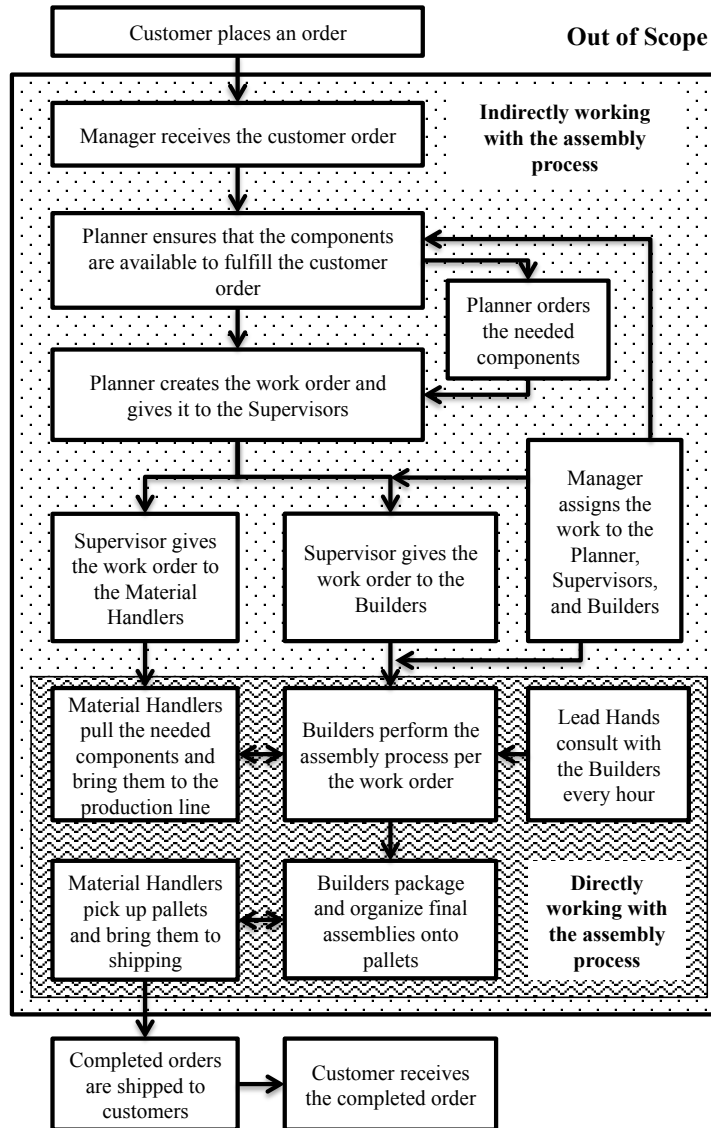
Customer places an order

Out of Scope

Indirectly working with the assembly process

Manager receives the customer order

Planner ensures that the components are available to fulfill the customer order

Planner orders the needed components

Planner creates the work order and gives it to the Supervisors

Manager assigns the work to the Planner, Supervisors, and Builders

Supervisor gives the work order to the Material Handlers

Supervisor gives the work order to the Builders

Material Handlers pull the needed components and bring them to the production line

Builders perform the assembly process per the work order

Lead Hands consult with the Builders every hour

Material Handlers pick up pallets and bring them to shipping

Builders package and organize final assemblies onto pallets

Directly working with the assembly process

Completed orders are shipped to customers

Customer receives the completed order